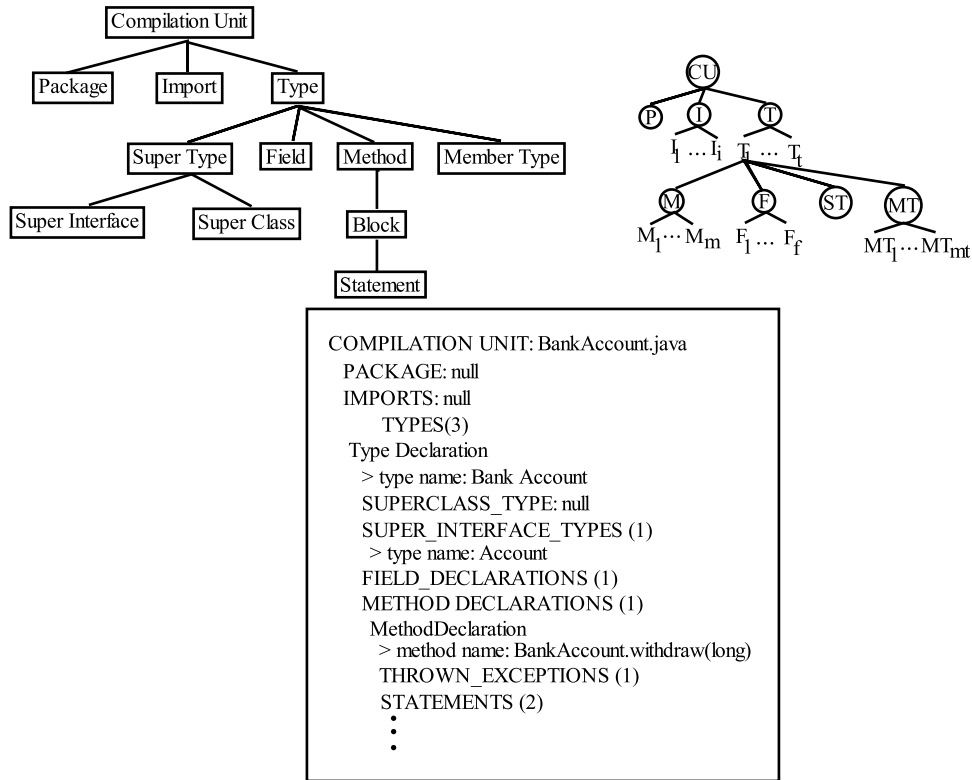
Compilation Unit

Package

Import

Type

Super Type

Field

Method

Member Type

Super Interface

Super Class

Block

Statement

CU

P

I

T

$I_1 \cdots I_i$

$T_1 \cdots T_t$

M

F

ST

MT

$M_1 \cdots M_m$

$F_1 \cdots F_f$

$MT_1 \cdots MT_{mt}$

COMPILATION UNIT: BankAccount.java
PACKAGE: null
IMPORTS: null
TYPES(3)
Type Declaration
> type name: Bank Account
SUPERCLASS_TYPE: null
SUPER_INTERFACE_TYPES (1)
> type name: Account
FIELD_DECLARATIONS (1)
METHOD DECLARATIONS (1)
MethodDeclaration
> method name: BankAccount.withdraw(long)
THROWN_EXCEPTIONS (1)
STATEMENTS (2)
⋮